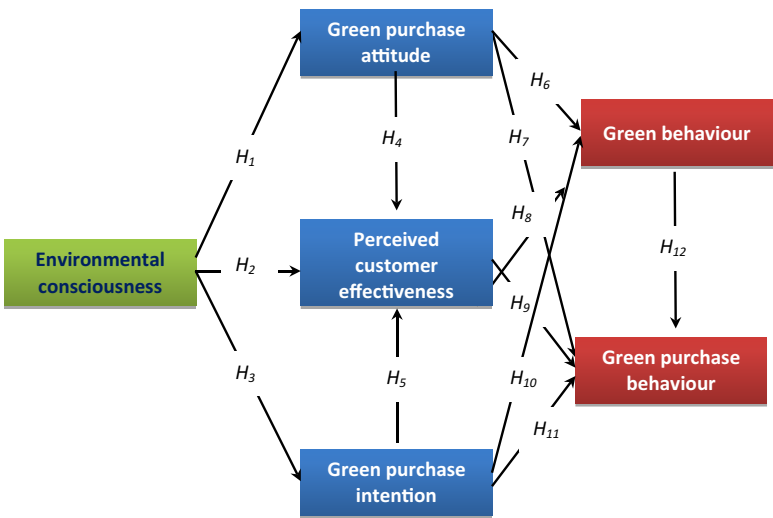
Environmental consciousness

Green purchase attitude

Perceived customer effectiveness

Green purchase intention

Green behaviour

Green purchase behaviour

$H_1$

$H_2$

$H_3$

$H_4$

$H_5$

$H_6$

$H_7$

$H_8$

$H_9$

$H_{10}$

$H_{11}$

$H_{12}$